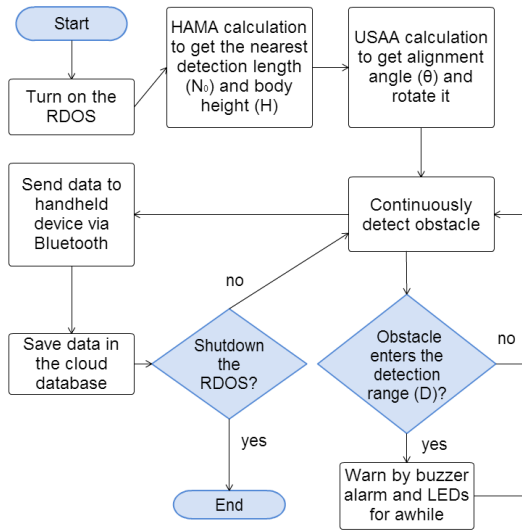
Start

Turn on the RDOS

HAMA calculation to get the nearest detection length ($N_0$) and body height (H)

USAA calculation to get alignment angle (θ) and rotate it

Continuously detect obstacle

Send data to handheld device via Bluetooth

Save data in the cloud database

no

Shutdown the RDOS?

yes

End

Obstacle enters the detection range (D)?

no

yes

Warn by buzzer alarm and LEDs for awhile